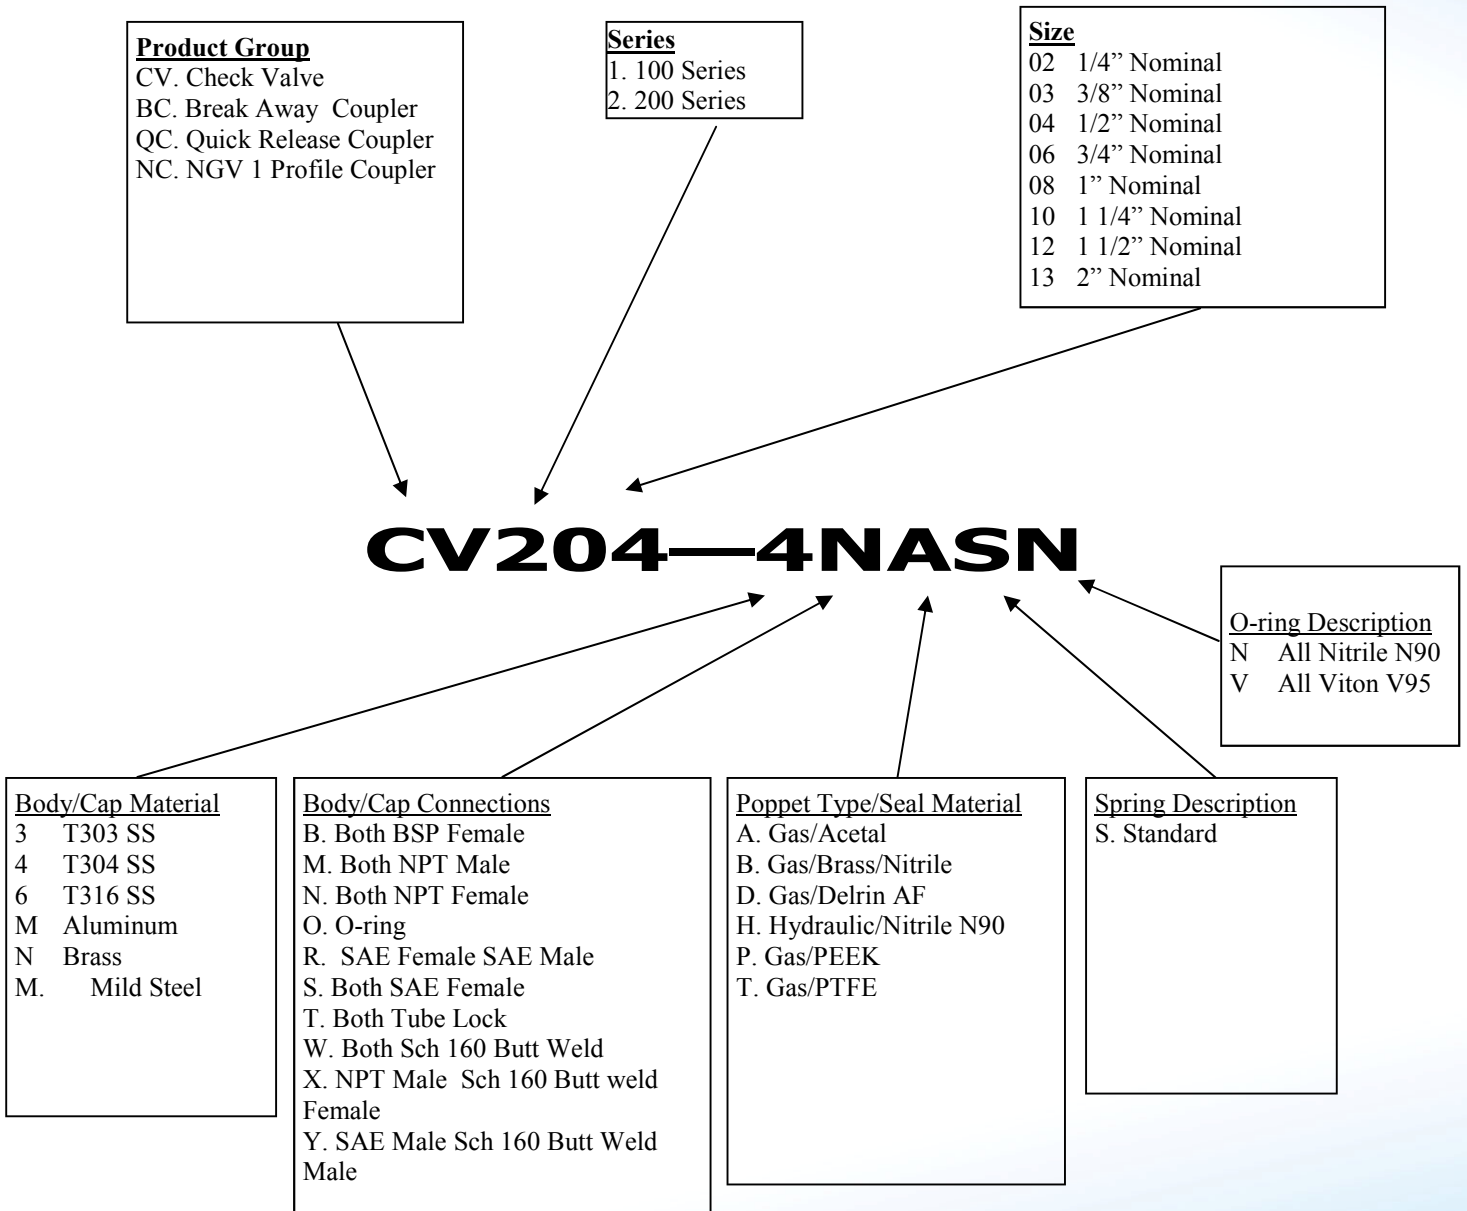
Product Group
CV. Check Valve
BC. Break Away Coupler
QC. Quick Release Coupler
NC. NGV 1 Profile Coupler

Series
1. 100 Series
2. 200 Series

Size
02 1/4" Nominal
03 3/8" Nominal
04 1/2" Nominal
06 3/4" Nominal
08 1" Nominal
10 1 1/4" Nominal
12 1 1/2" Nominal
13 2" Nominal

CV204—4NASN

O-ring Description
N All Nitrile N90
V All Viton V95

Body/Cap Material
3 T303 SS
4 T304 SS
6 T316 SS
M Aluminum
N Brass
M. Mild Steel

Body/Cap Connections
B. Both BSP Female
M. Both NPT Male
N. Both NPT Female
O. O-ring
R. SAE Female SAE Male
S. Both SAE Female
T. Both Tube Lock
W. Both Sch 160 Butt Weld
X. NPT Male Sch 160 Butt weld Female
Y. SAE Male Sch 160 Butt Weld Male

Poppet Type/Seal Material
A. Gas/Acetal
B. Gas/Brass/Nitrile
D. Gas/Delrin AF
H. Hydraulic/Nitrile N90
P. Gas/PEEK
T. Gas/PTFE

Spring Description
S. Standard